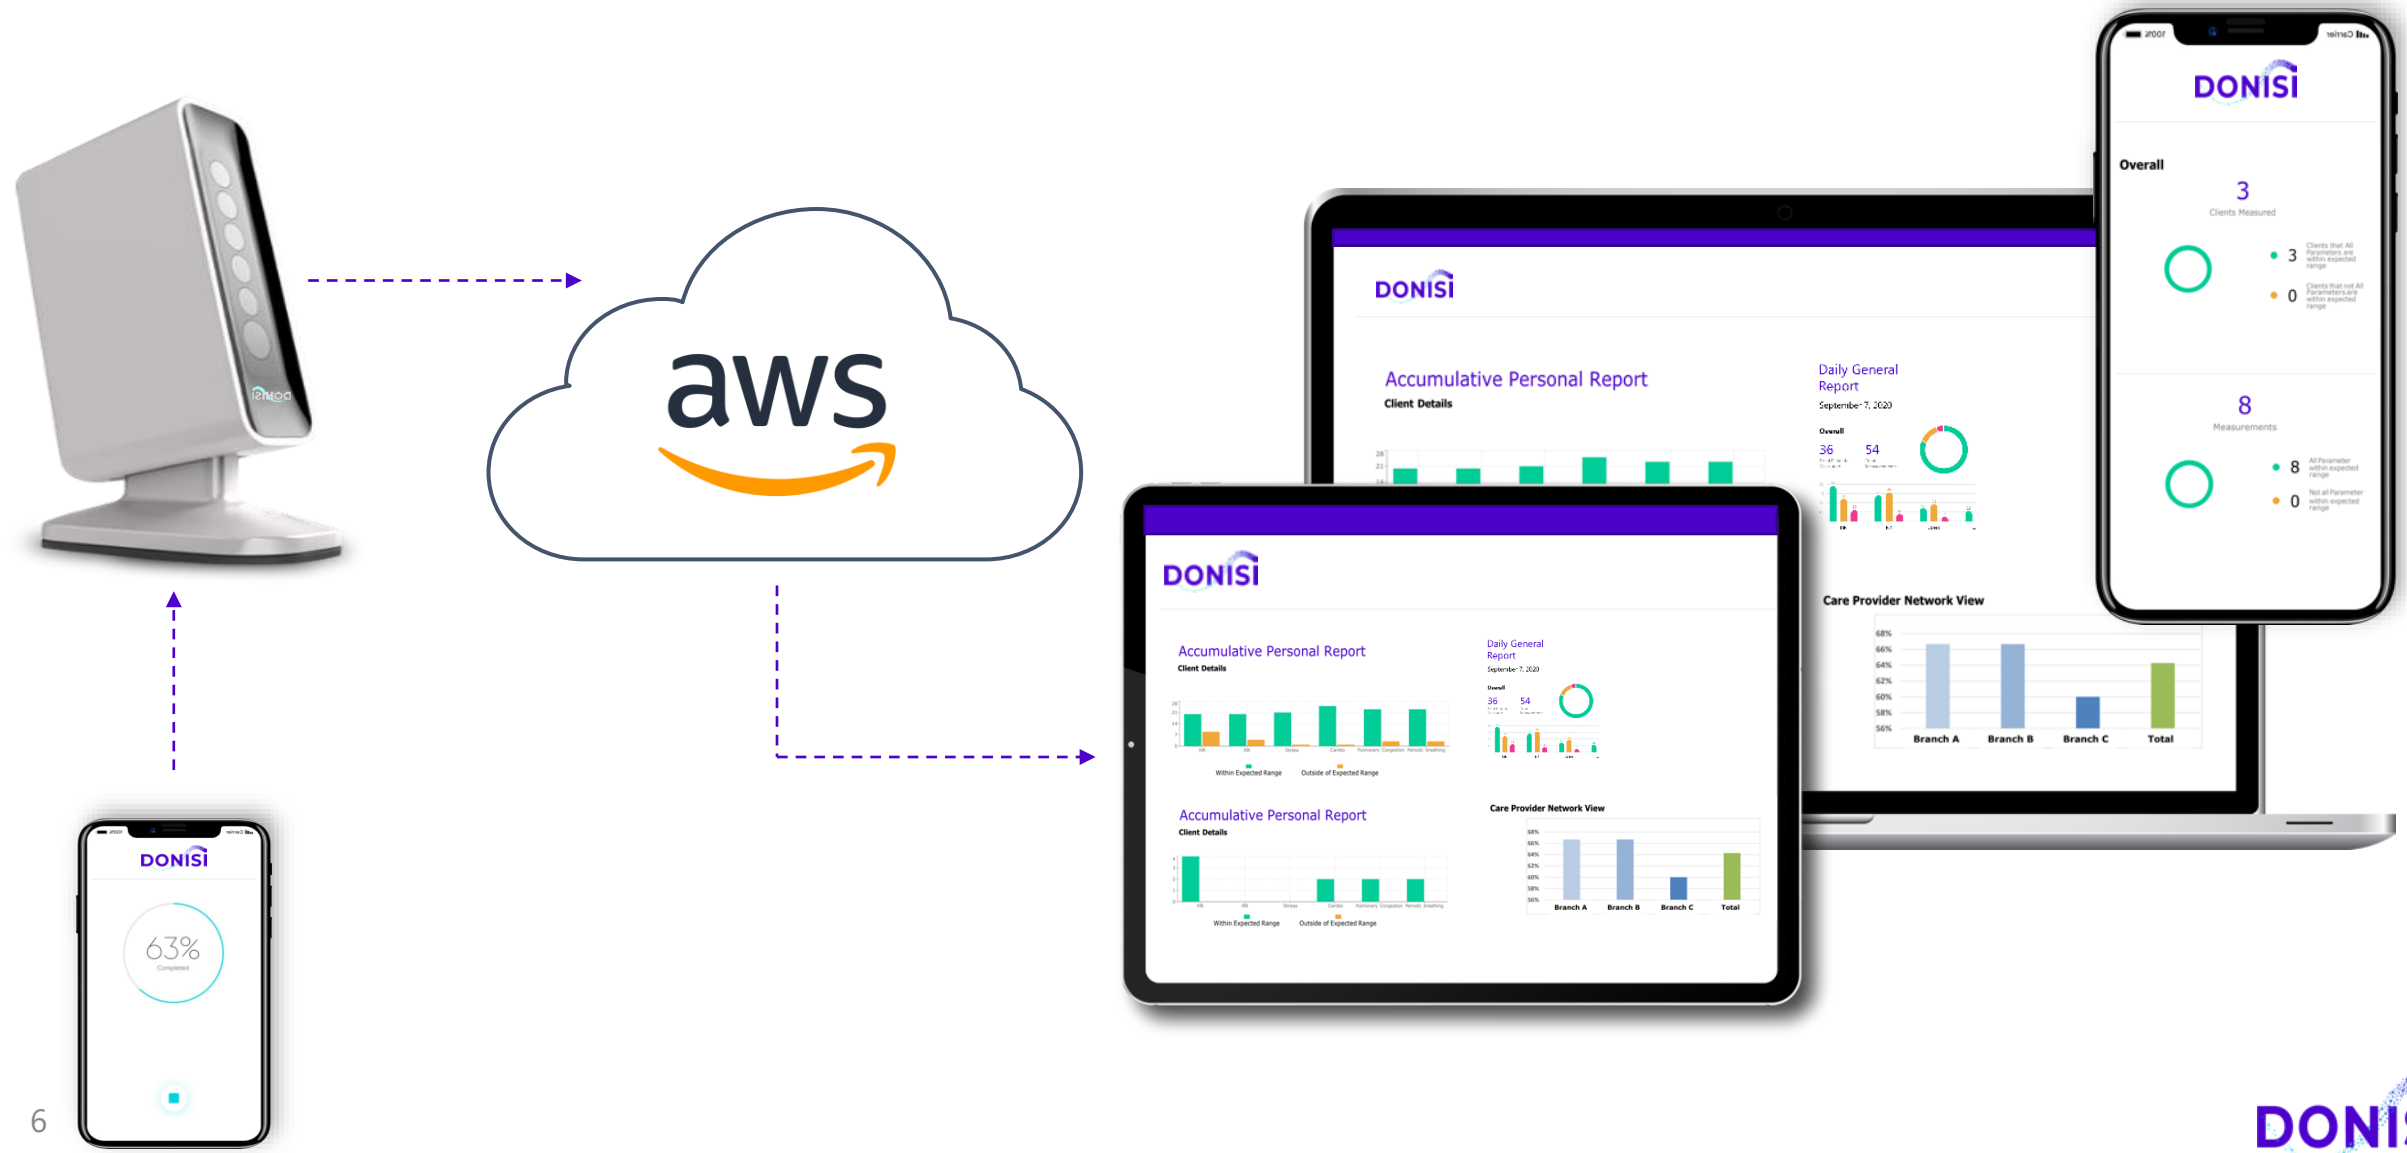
aws

DONISI

63%

Completed

6

DONISI

Accumulative Personal Report
Client Details

Daily General Report
September 7, 2020

Overall
36 54

Care Provider Network View

| | |
|---|---|
| 68% | |
| 66% | |
| 64% | |
| 62% | |
| 60% | |
| 58% | |
| 56% | |

Branch A Branch B Branch C Total

DONISI

Accumulative Personal Report
Client Details

Within Expected Range Outside of Expected Range

Daily General Report
September 7, 2020

Overall
36 54

Accumulative Personal Report
Client Details

Within Expected Range Outside of Expected Range

Care Provider Network View

68% 66% 64% 62% 60% 58% 56%

Branch A Branch B Branch C Total

DONISI

Overall

3
Clients Measured

3 Clients that All Parameters are within expected range
0 Clients that not All Parameters are within expected range

8
Measurements

8 All Parameter within expected range
0 Not all Parameter within expected range

DONI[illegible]